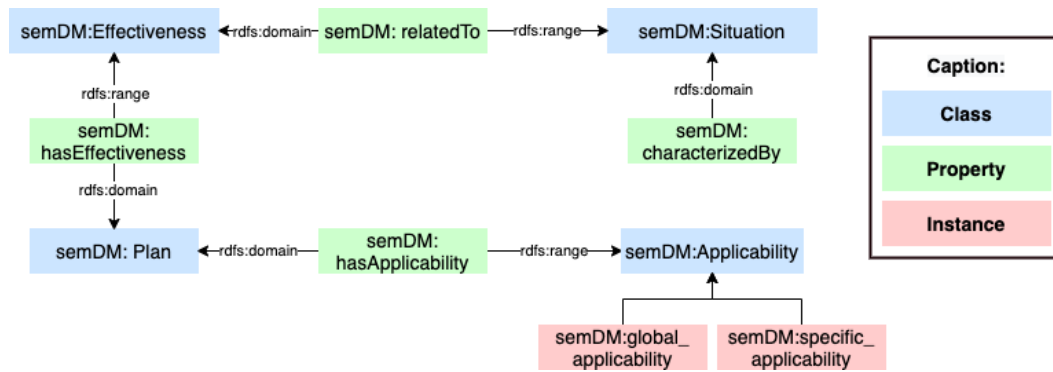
semDM:Effectiveness

rdfs:domain

semDM: relatedTo

rdfs:range

semDM:Situation

rdfs:range

semDM: hasEffectiveness

rdfs:domain

semDM: Plan

rdfs:domain

semDM: hasApplicability

rdfs:range

semDM:Applicability

rdfs:domain

semDM: characterizedBy

semDM:global_ applicability

semDM:specific_ applicability

Caption:

Class

Property

Instance